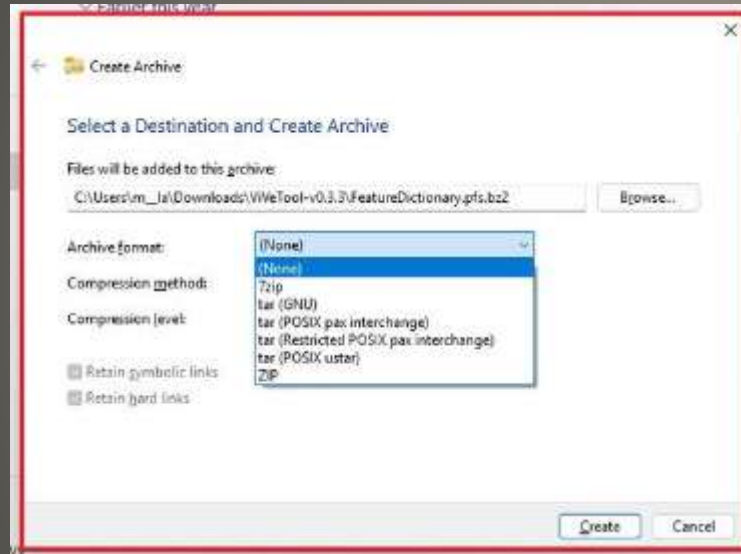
Earlier this year

Create Archive

Select a Destination and Create Archive

Files will be added to this archive:

C:\Users\m_la\Downloads\ViVeTool-v0.3.3\FeatureDictionary.pfs.bz2

Browse...

Archive format:

(None)

(None)
7zip
tar (GNU)
tar (POSIX pax interchange)
tar (Restricted POSIX pax interchange)
tar (POSIX ustar)
ZIP

Compression method:

Compression level:

Retain symbolic links

Retain hard links

Create

Cancel